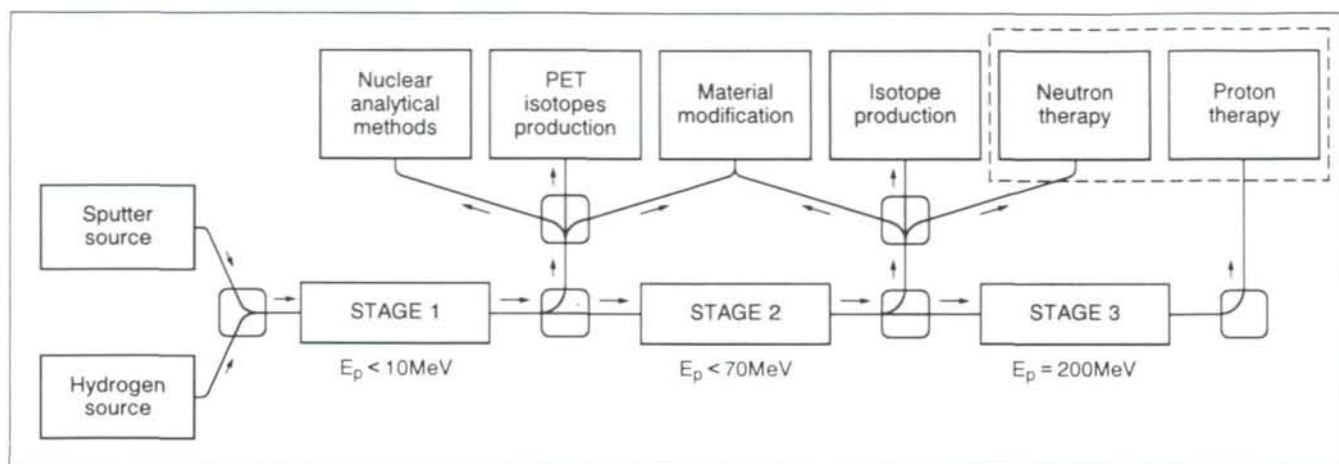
Nuclear analytical methods

PET isotopes production

Material modification

Isotope production

Neutron therapy

Proton therapy

Sputter source

Hydrogen source

STAGE 1

$E_p < 10MeV$

STAGE 2

$E_p < 70MeV$

STAGE 3

$E_p = 200MeV$